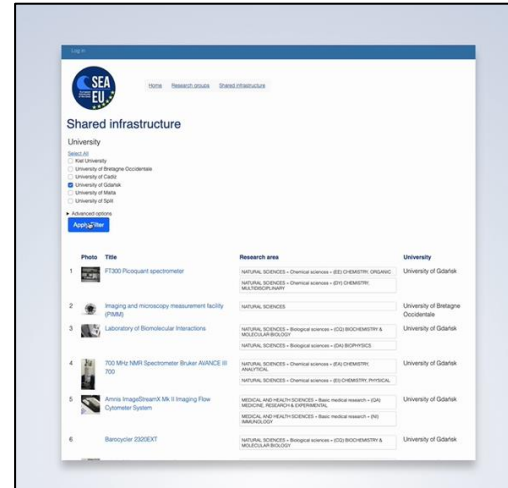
Log in

SEA EU

Home Research groups Shared infrastructure

Shared infrastructure

University

Select All
Kiel University
University of Bretagne Occidentale
University of Cadiz
University of Gdańsk
University of Malta
University of Split

▸ Advanced options

Apply filter

| | Photo | Title | Research area | University |
|---|---|---|---|---|
| 1 | | FT300 Picoquant spectrometer | NATURAL SCIENCES – Chemical sciences – (D2) CHEMISTRY, ORGANIC<br>NATURAL SCIENCES – Chemical sciences – (D1) CHEMISTRY, MULTIDISCIPLINARY | University of Gdańsk |
| 2 | | Imaging and microscopy measurement facility (PIMM) | NATURAL SCIENCES | University of Bretagne Occidentale |
| 3 | | Laboratory of Biomolecular Interactions | NATURAL SCIENCES – Biological sciences – (CQ) BIOCHEMISTRY & MOLECULAR BIOLOGY<br>NATURAL SCIENCES – Biological sciences – (DA) BIOPHYSICS | University of Gdańsk |
| 4 | | 700 MHz NMR Spectrometer Bruker AVANCE III 700 | NATURAL SCIENCES – Chemical sciences – (EA) CHEMISTRY, ANALYTICAL<br>NATURAL SCIENCES – Chemical sciences – (EI) CHEMISTRY, PHYSICAL | University of Gdańsk |
| 5 | | Amnis ImageStreamX Mk II Imaging Flow Cytometer System | MEDICAL AND HEALTH SCIENCES – Basic medical research – (QA) MEDICINE, RESEARCH & EXPERIMENTAL<br>MEDICAL AND HEALTH SCIENCES – Basic medical research – (NI) IMMUNOLOGY | University of Gdańsk |
| 6 | | Barocycler 2320EXT | NATURAL SCIENCES – Biological sciences – (CQ) BIOCHEMISTRY & MOLECULAR BIOLOGY | University of Gdańsk |